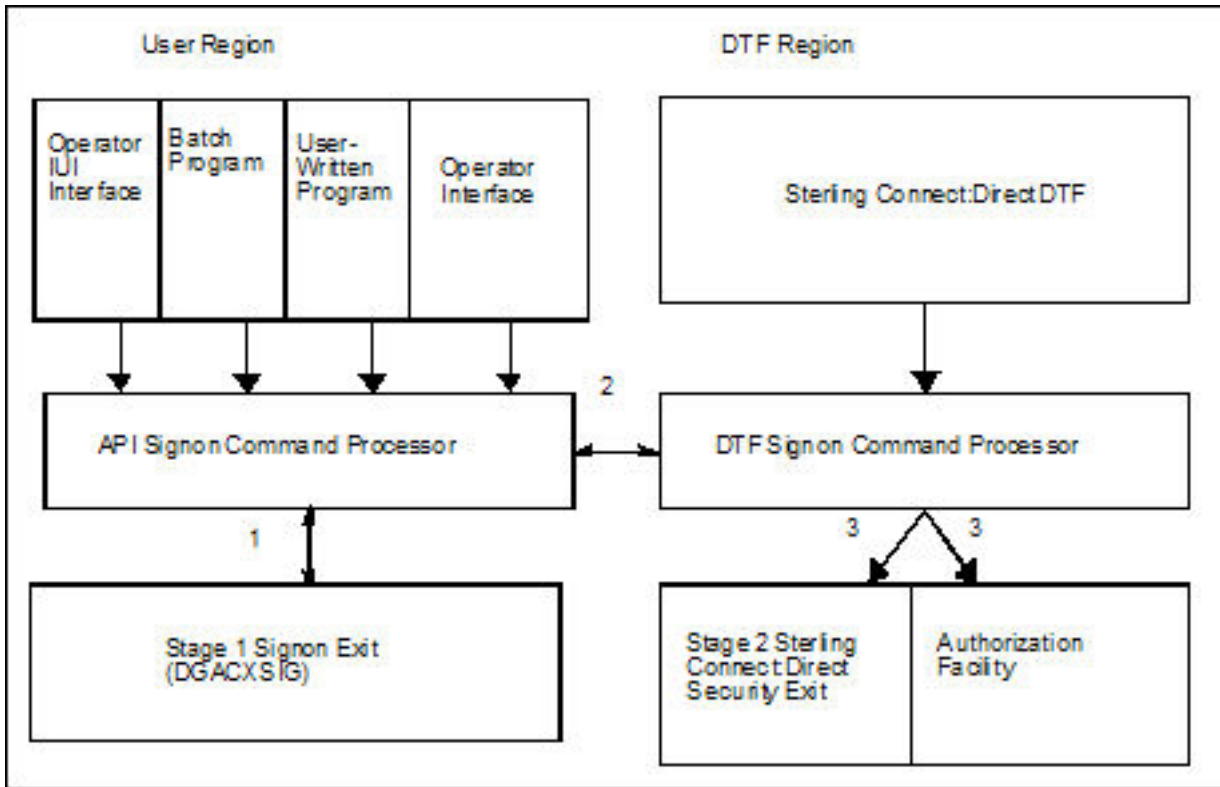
User Region

DTF Region

Operator IUI Interface

Batch Program

User-Written Program

Operator Interface

Sterling Connect:Direct DTF

2

API Signon Command Processor

DTF Signon Command Processor

1

3

3

Stage 1 Signon Exit (DGACXSIG)

Stage 2 Sterling Connect:Direct Security Exit

Authorization Facility